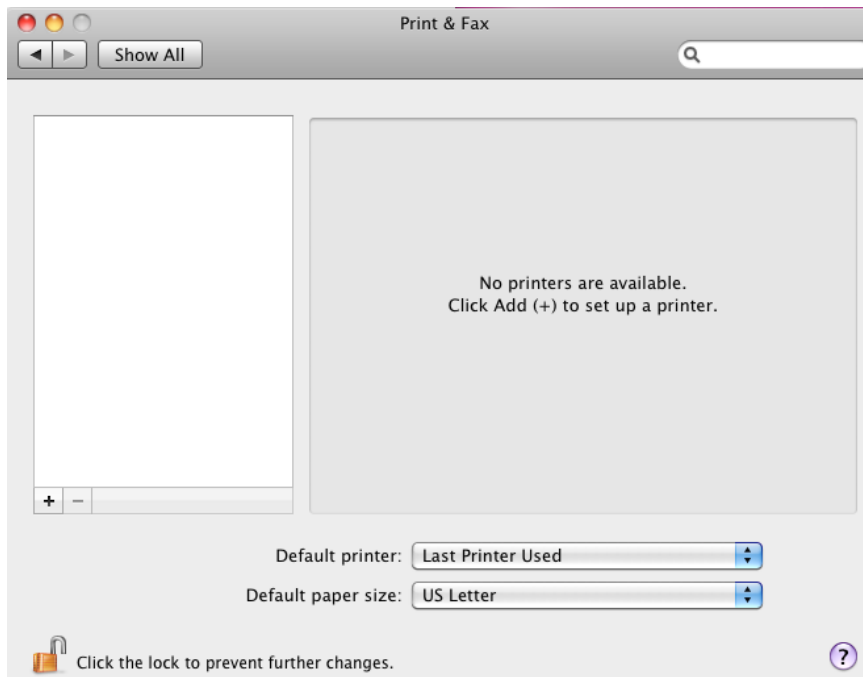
Print & Fax

Show All

No printers are available.
Click Add (+) to set up a printer.

+ −

Default printer: Last Printer Used

Default paper size: US Letter

Click the lock to prevent further changes.

?